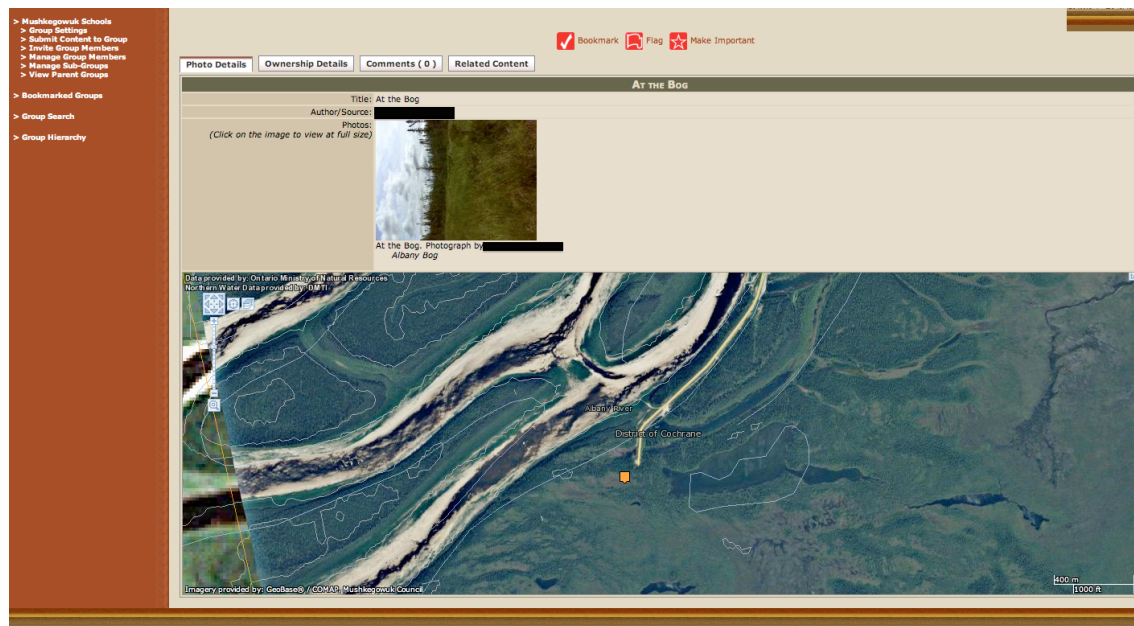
> Mushkegowuk Schools
> Group Settings
> Submit Content to Group
> Invite Group Members
> Manage Group Members
> Manage Sub-Groups
> View Parent Groups

> Bookmarked Groups

> Group Search

> Group Hierarchy

Bookmark Flag Make Important

Photo Details | Ownership Details | Comments ( 0 ) | Related Content

At the Bog

Title: At the Bog
Author/Source: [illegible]
Photos:
(Click on the image to view at full size)

At the Bog. Photograph by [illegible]
Albany Bog

Data provided by: Ontario Ministry of Natural Resources
Northern Water Data provided by: DMTI

Albany River
District of Cochrane

400 m
1000 ft

Imagery provided by: GeoBase® / COMAP, Mushkegowuk Council